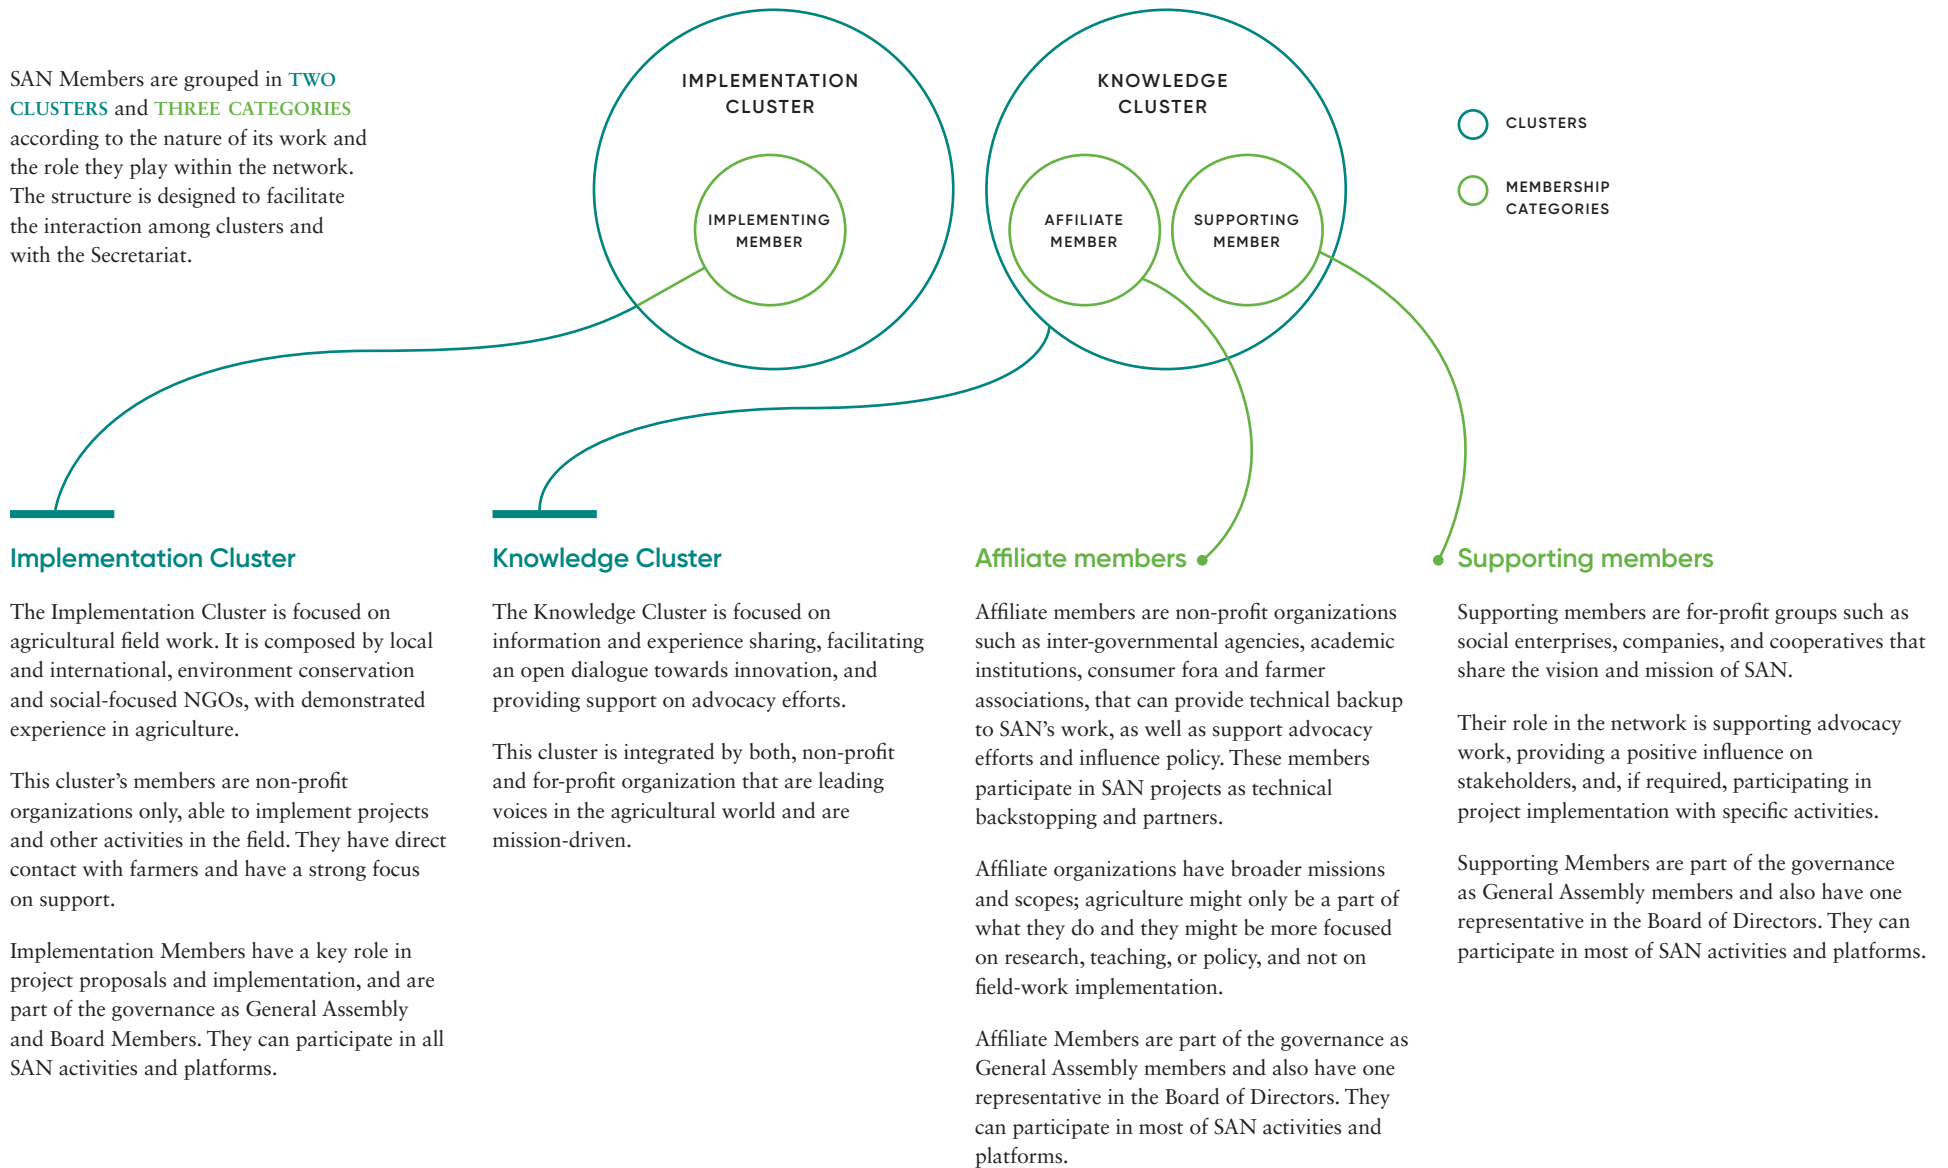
SAN Members are grouped in TWO CLUSTERS and THREE CATEGORIES according to the nature of its work and the role they play within the network. The structure is designed to facilitate the interaction among clusters and with the Secretariat.

IMPLEMENTATION CLUSTER

IMPLEMENTING MEMBER

KNOWLEDGE CLUSTER

AFFILIATE MEMBER

SUPPORTING MEMBER

CLUSTERS

MEMBERSHIP CATEGORIES

Implementation Cluster

The Implementation Cluster is focused on agricultural field work. It is composed by local and international, environment conservation and social-focused NGOs, with demonstrated experience in agriculture.

This cluster's members are non-profit organizations only, able to implement projects and other activities in the field. They have direct contact with farmers and have a strong focus on support.

Implementation Members have a key role in project proposals and implementation, and are part of the governance as General Assembly and Board Members. They can participate in all SAN activities and platforms.

Knowledge Cluster

The Knowledge Cluster is focused on information and experience sharing, facilitating an open dialogue towards innovation, and providing support on advocacy efforts.

This cluster is integrated by both, non-profit and for-profit organization that are leading voices in the agricultural world and are mission-driven.

Affiliate members

Affiliate members are non-profit organizations such as inter-governmental agencies, academic institutions, consumer fora and farmer associations, that can provide technical backup to SAN's work, as well as support advocacy efforts and influence policy. These members participate in SAN projects as technical backstopping and partners.

Affiliate organizations have broader missions and scopes; agriculture might only be a part of what they do and they might be more focused on research, teaching, or policy, and not on field-work implementation.

Affiliate Members are part of the governance as General Assembly members and also have one representative in the Board of Directors. They can participate in most of SAN activities and platforms.

Supporting members

Supporting members are for-profit groups such as social enterprises, companies, and cooperatives that share the vision and mission of SAN.

Their role in the network is supporting advocacy work, providing a positive influence on stakeholders, and, if required, participating in project implementation with specific activities.

Supporting Members are part of the governance as General Assembly members and also have one representative in the Board of Directors. They can participate in most of SAN activities and platforms.